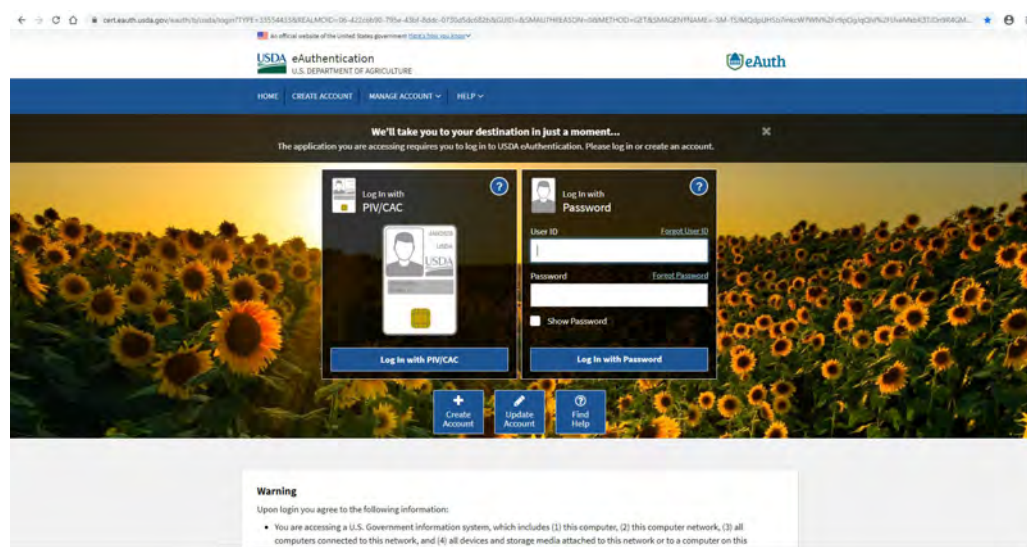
cert.eauth.usda.gov/eauth/b/usda/login?TYPE=33554433&REALMOID=06-422ceb90-795e-43bf-8ddc-0730d5dc682b&GUID=&SMAUTHREASON=0&METHOD=GET&SMAGENTNAME=-SM-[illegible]

An official website of the United States government Here's how you know

USDA eAuthentication
U.S. DEPARTMENT OF AGRICULTURE

eAuth

HOME CREATE ACCOUNT MANAGE ACCOUNT HELP

We'll take you to your destination in just a moment...
The application you are accessing requires you to log in to USDA eAuthentication. Please log in or create an account.

Log In with
PIV/CAC

USDA

Log In with PIV/CAC

Log In with
Password

User ID
Forgot User ID

Password
Forgot Password

Show Password

Log In with Password

Create Account

Update Account

Find Help

Warning

Upon login you agree to the following information:

• You are accessing a U.S. Government information system, which includes (1) this computer, (2) this computer network, (3) all computers connected to this network, and (4) all devices and storage media attached to this network or to a computer on this